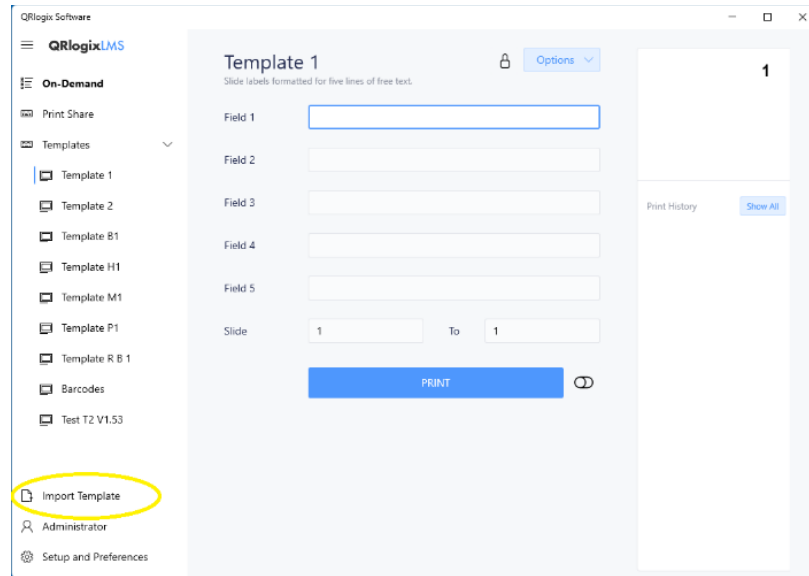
QRlogix Software

QRlogixLMS

On-Demand

Print Share

Templates

Template 1

Template 2

Template B1

Template H1

Template M1

Template P1

Template R B 1

Barcodes

Test T2 V1.53

Import Template

Administrator

Setup and Preferences

Template 1

Slide labels formatted for five lines of free text.

Options

Field 1

Field 2

Field 3

Field 4

Field 5

Slide 1 To 1

PRINT

1

Print History

Show All